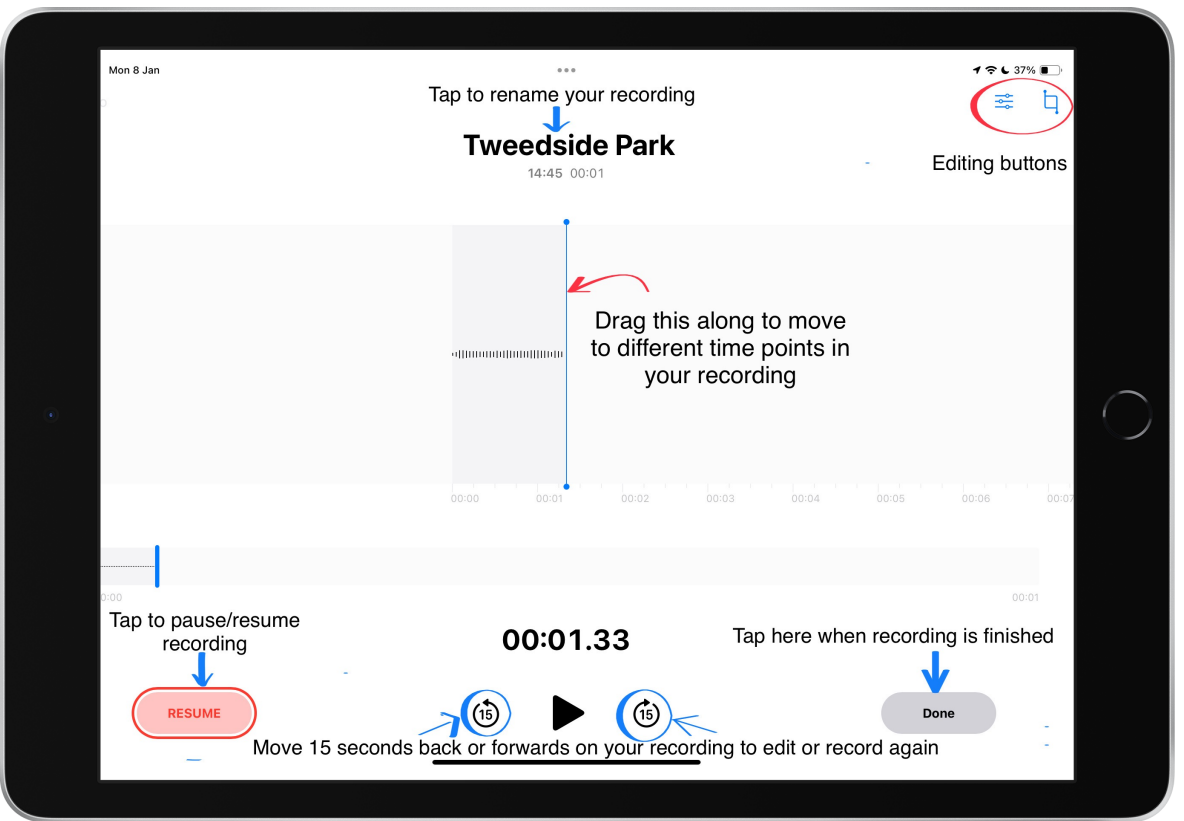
Mon 8 Jan

37%

Tap to rename your recording

Tweedside Park

14:45 00:01

Editing buttons

Drag this along to move to different time points in your recording

00:00 00:01 00:02 00:03 00:04 00:05 00:06 00:07

00:00 00:01

Tap to pause/resume recording

00:01.33

Tap here when recording is finished

RESUME

15

15

Done

Move 15 seconds back or forwards on your recording to edit or record again